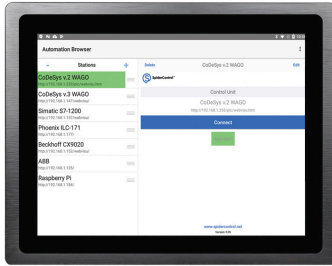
Automation Browser

Stations

CoDeSys v.2 WAGO
http://192.168.1.120/plc/webvisu.htm

CoDeSys v.3 WAGO
http://192.168.1.147/webvisu/

Simatic S7-1200
http://192.168.1.141/

Phoenix ILC-171
http://192.168.1.171/

Beckhoff CX9020
http://192.168.1.152/webvisu/

ABB
http://192.168.1.120/

Raspberry Pi
http://192.168.1.164/

Delete
CoDeSys v.2 WAGO
Edit

SpiderControl

Control Unit
CoDeSys v.2 WAGO
http://192.168.1.120/plc/webvisu.htm

Connect

www.spidercontrol.net
Version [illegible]